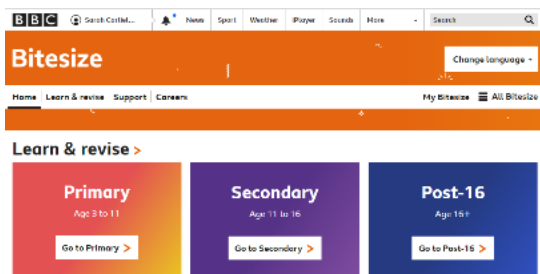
BBC Sarah Corfield... News Sport Weather iPlayer Sounds More Search

Bitesize

Change language

Home Learn & revise Support Careers

My Bitesize All Bitesize

Learn & revise >

Primary
Age 3 to 11
Go to Primary >

Secondary
Age 11 to 16
Go to Secondary >

Post-16
Age 16+
Go to Post-16 >